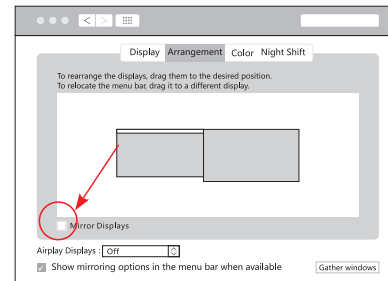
Display Arrangement Color Night Shift

To rearrange the displays, drag them to the desired position.
To relocate the menu bar, drag it to a different display.

Mirror Displays

Airplay Displays : Off

Show mirroring options in the menu bar when available

Gather windows